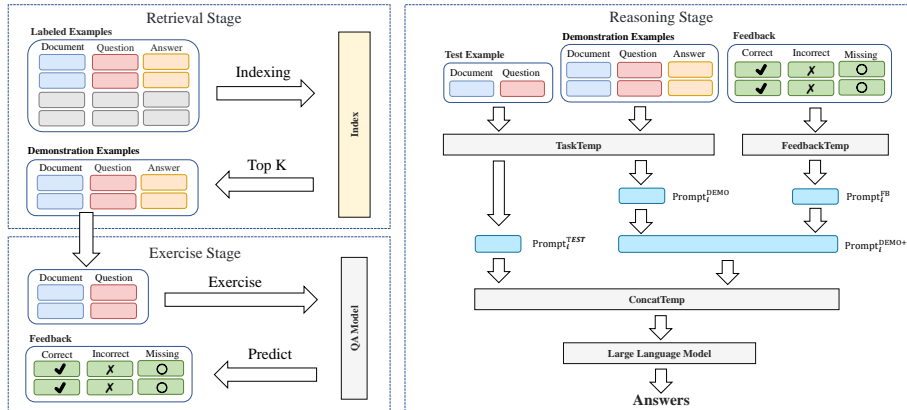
Retrieval Stage

Labeled Examples

Document Question Answer

Indexing

Index

Demonstration Examples

Document Question Answer

Top K

Exercise Stage

Document Question

Exercise

QA Model

Feedback

Correct Incorrect Missing

✔ ✗ O

✔ ✗ O

Predict

Reasoning Stage

Test Example

Document Question

Demonstration Examples

Document Question Answer

Feedback

Correct Incorrect Missing

✔ ✗ O

✔ ✗ O

TaskTemp

FeedbackTemp

$\text{Prompt}_i^{\text{DEMO}}$

$\text{Prompt}_i^{\text{FB}}$

$\text{Prompt}_i^{TEST}$

$\text{Prompt}_i^{\text{DEMO+}}$

ConcatTemp

Large Language Model

Answers